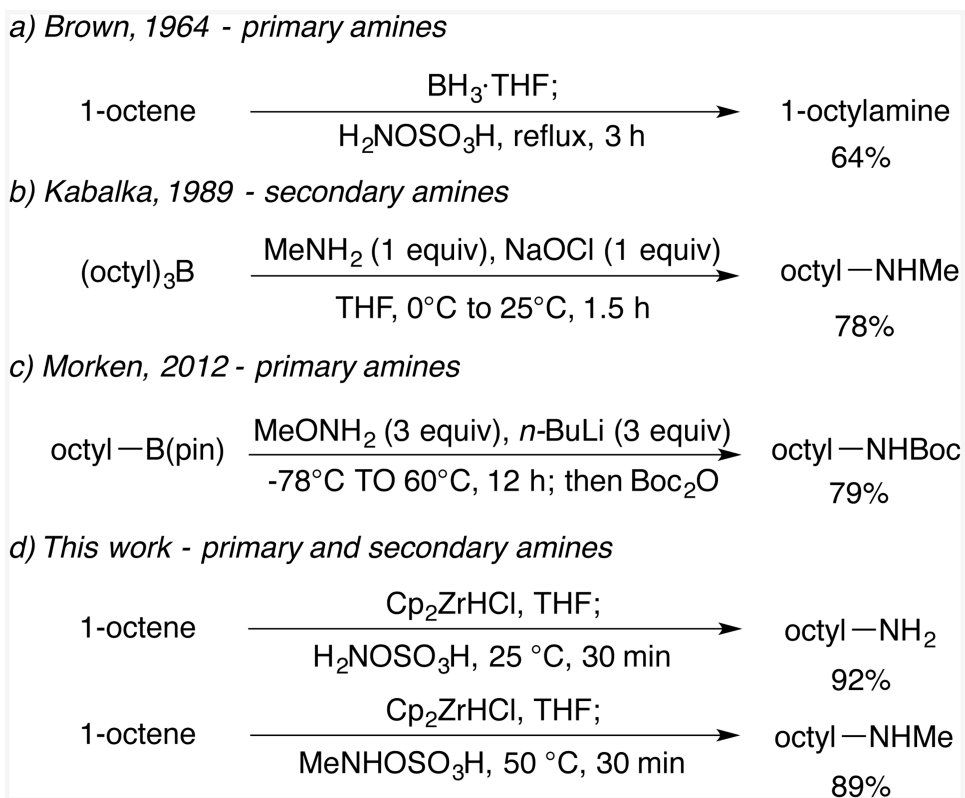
a) Brown, 1964 - primary amines

1-octene $\xrightarrow[\text{H}_2\text{NOSO}_3\text{H, reflux, 3 h}]{\text{BH}_3\cdot\text{THF;}}$ 1-octylamine 64%

b) Kabalka, 1989 - secondary amines

(octyl)$_3$B $\xrightarrow[\text{THF, 0°C to 25°C, 1.5 h}]{\text{MeNH}_2\text{ (1 equiv), NaOCl (1 equiv)}}$ octyl—NHMe 78%

c) Morken, 2012 - primary amines

octyl—B(pin) $\xrightarrow[\text{-78°C TO 60°C, 12 h; then Boc}_2\text{O}]{\text{MeONH}_2\text{ (3 equiv), } n\text{-BuLi (3 equiv)}}$ octyl—NHBoc 79%

d) This work - primary and secondary amines

1-octene $\xrightarrow[\text{H}_2\text{NOSO}_3\text{H, 25 °C, 30 min}]{\text{Cp}_2\text{ZrHCl, THF;}}$ octyl—NH$_2$ 92%

1-octene $\xrightarrow[\text{MeNHOSO}_3\text{H, 50 °C, 30 min}]{\text{Cp}_2\text{ZrHCl, THF;}}$ octyl—NHMe 89%